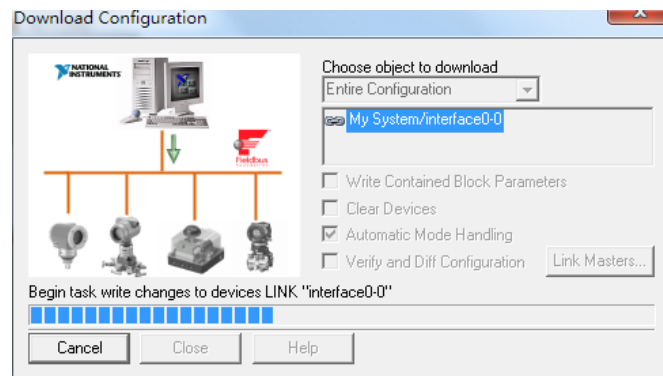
Download Configuration

NATIONAL INSTRUMENTS

Fieldbus

Choose object to download

Entire Configuration

My System/interface0-0

Write Contained Block Parameters

Clear Devices

Automatic Mode Handling

Verify and Diff Configuration

Link Masters...

Begin task write changes to devices LINK "interface0-0"

Cancel

Close

Help